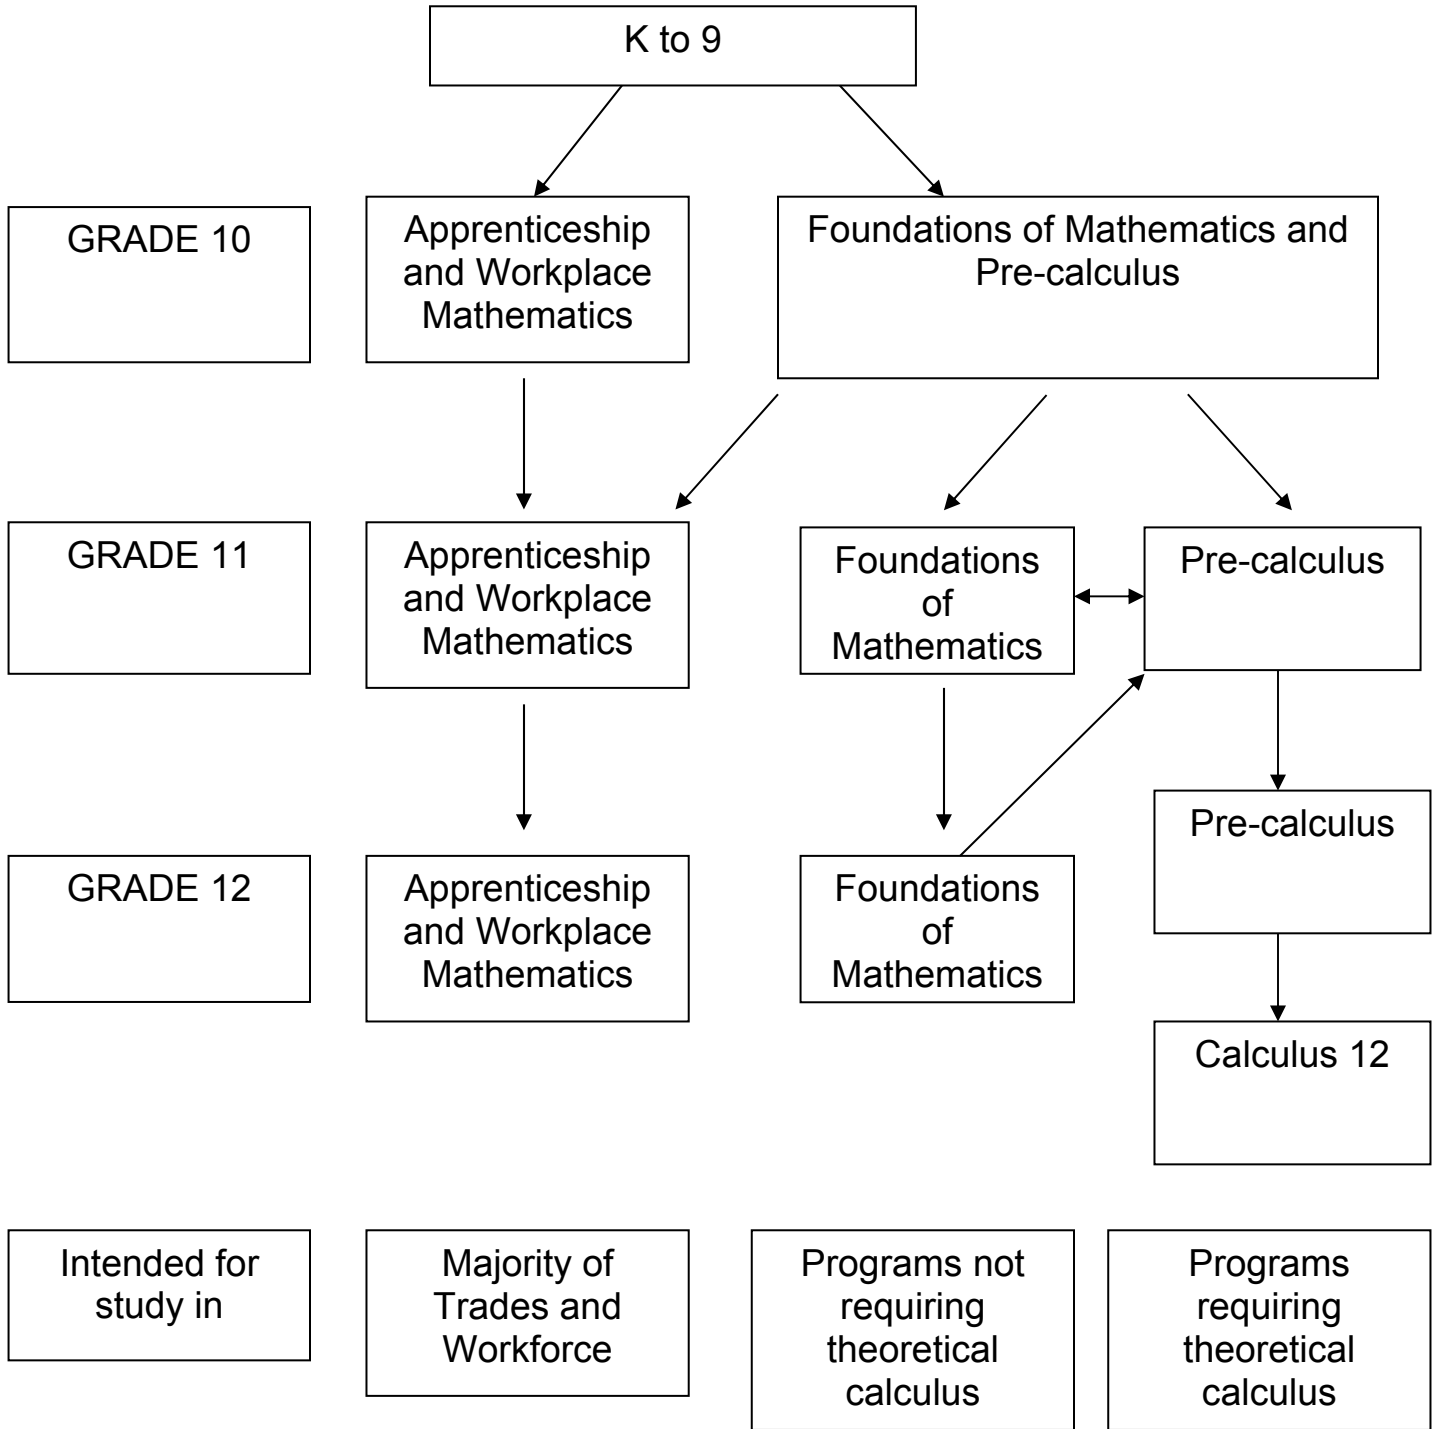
K to 9

GRADE 10

Apprenticeship and Workplace Mathematics

Foundations of Mathematics and Pre-calculus

GRADE 11

Apprenticeship and Workplace Mathematics

Foundations of Mathematics

Pre-calculus

GRADE 12

Apprenticeship and Workplace Mathematics

Foundations of Mathematics

Pre-calculus

Calculus 12

Intended for study in

Majority of Trades and Workforce

Programs not requiring theoretical calculus

Programs requiring theoretical calculus